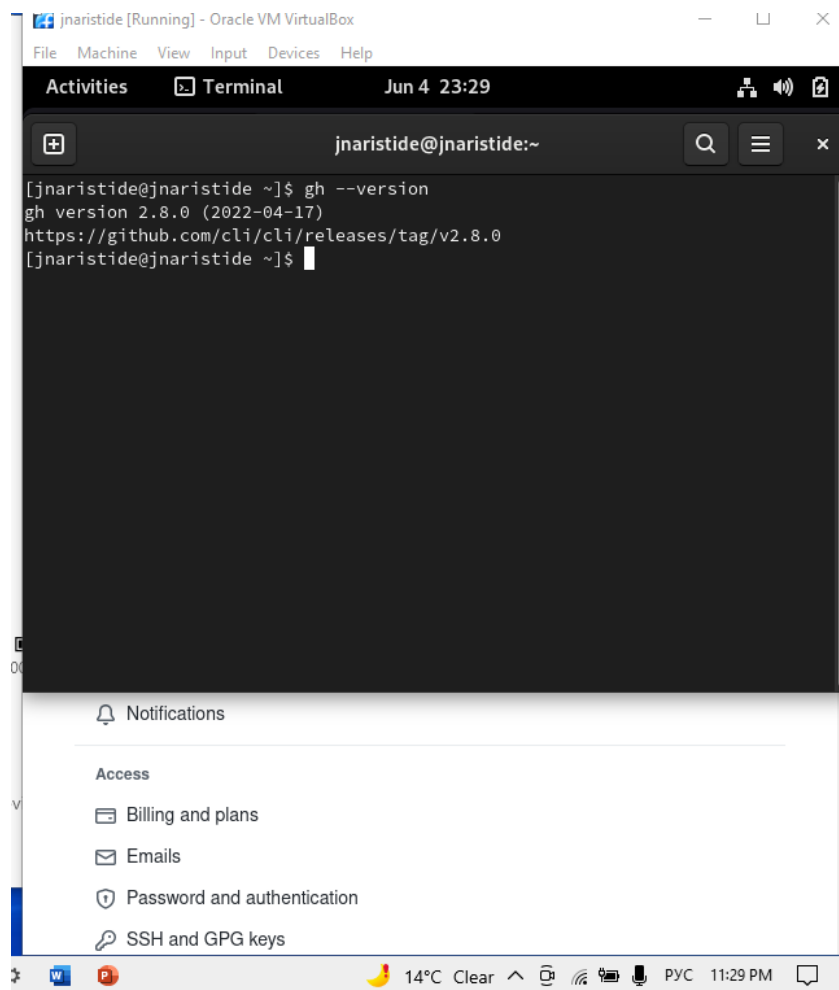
jnaristide [Running] - Oracle VM VirtualBox

File Machine View Input Devices Help

Activities Terminal Jun 4 23:29

jnaristide@jnaristide:~

[jnaristide@jnaristide ~]$ gh --version
gh version 2.8.0 (2022-04-17)
https://github.com/cli/cli/releases/tag/v2.8.0
[jnaristide@jnaristide ~]$

Notifications

Access

Billing and plans

Emails

Password and authentication

SSH and GPG keys

14°C Clear РУС 11:29 PM